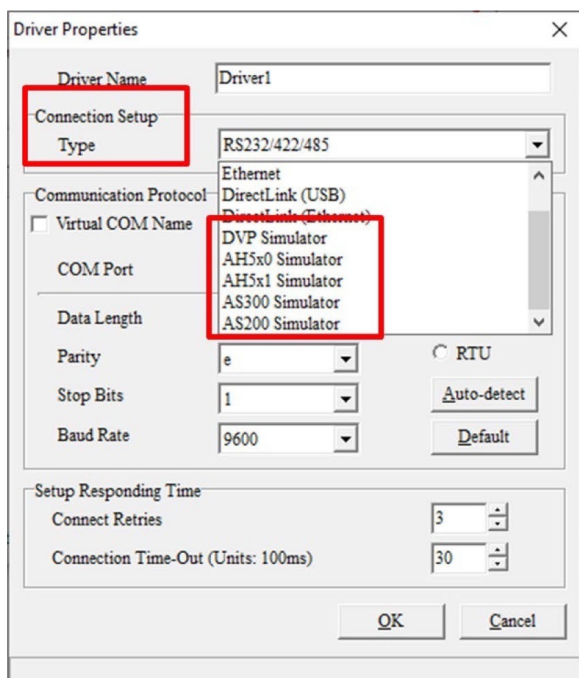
Driver Properties

Driver Name Driver1

Connection Setup

Type RS232/422/485

Ethernet
DirectLink (USB)
DirectLink (Ethernet)
DVP Simulator
AH5x0 Simulator
AH5x1 Simulator
AS300 Simulator
AS200 Simulator

Communication Protocol

Virtual COM Name

COM Port

Data Length

Parity e

RTU

Stop Bits 1

Auto-detect

Baud Rate 9600

Default

Setup Responding Time

Connect Retries 3

Connection Time-Out (Units: 100ms) 30

OK

Cancel